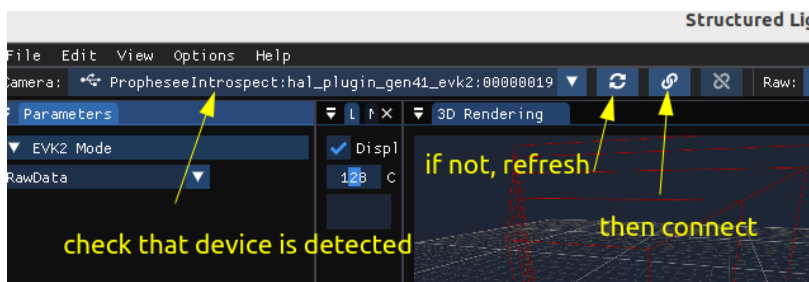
Structured Li

File Edit View Options Help

Camera: PropheseeIntrospect:hal_plugin_gen41_evk2:00000019

Raw:

Parameters

L N

3D Rendering

EVK2 Mode

Displ

RawData

128 C

if not, refresh

check that device is detected

then connect